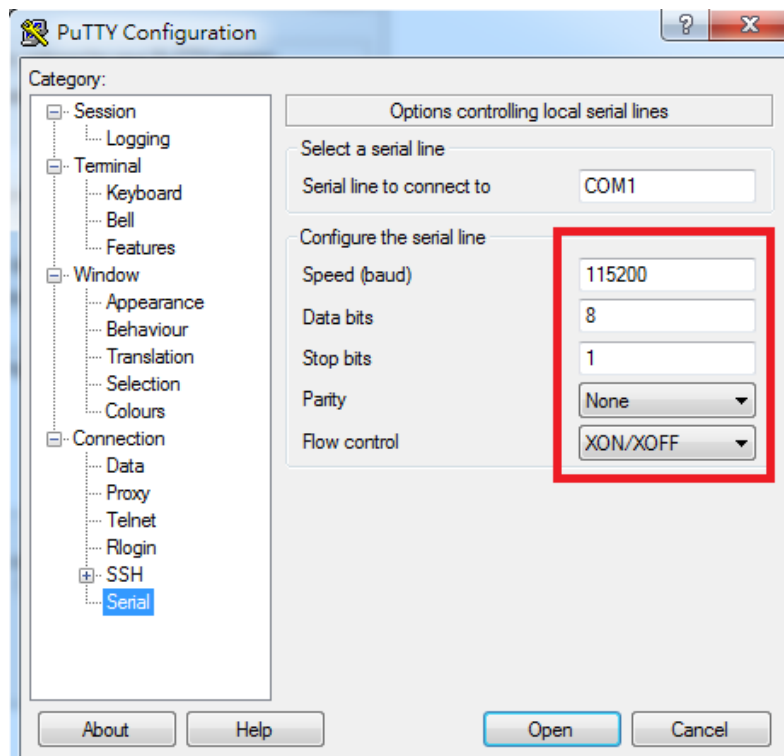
PuTTY Configuration

?

X

Category:

Session
Logging
Terminal
Keyboard
Bell
Features
Window
Appearance
Behaviour
Translation
Selection
Colours
Connection
Data
Proxy
Telnet
Rlogin
SSH
Serial

Options controlling local serial lines

Select a serial line

Serial line to connect to COM1

Configure the serial line

Speed (baud) 115200

Data bits 8

Stop bits 1

Parity None

Flow control XON/XOFF

About

Help

Open

Cancel